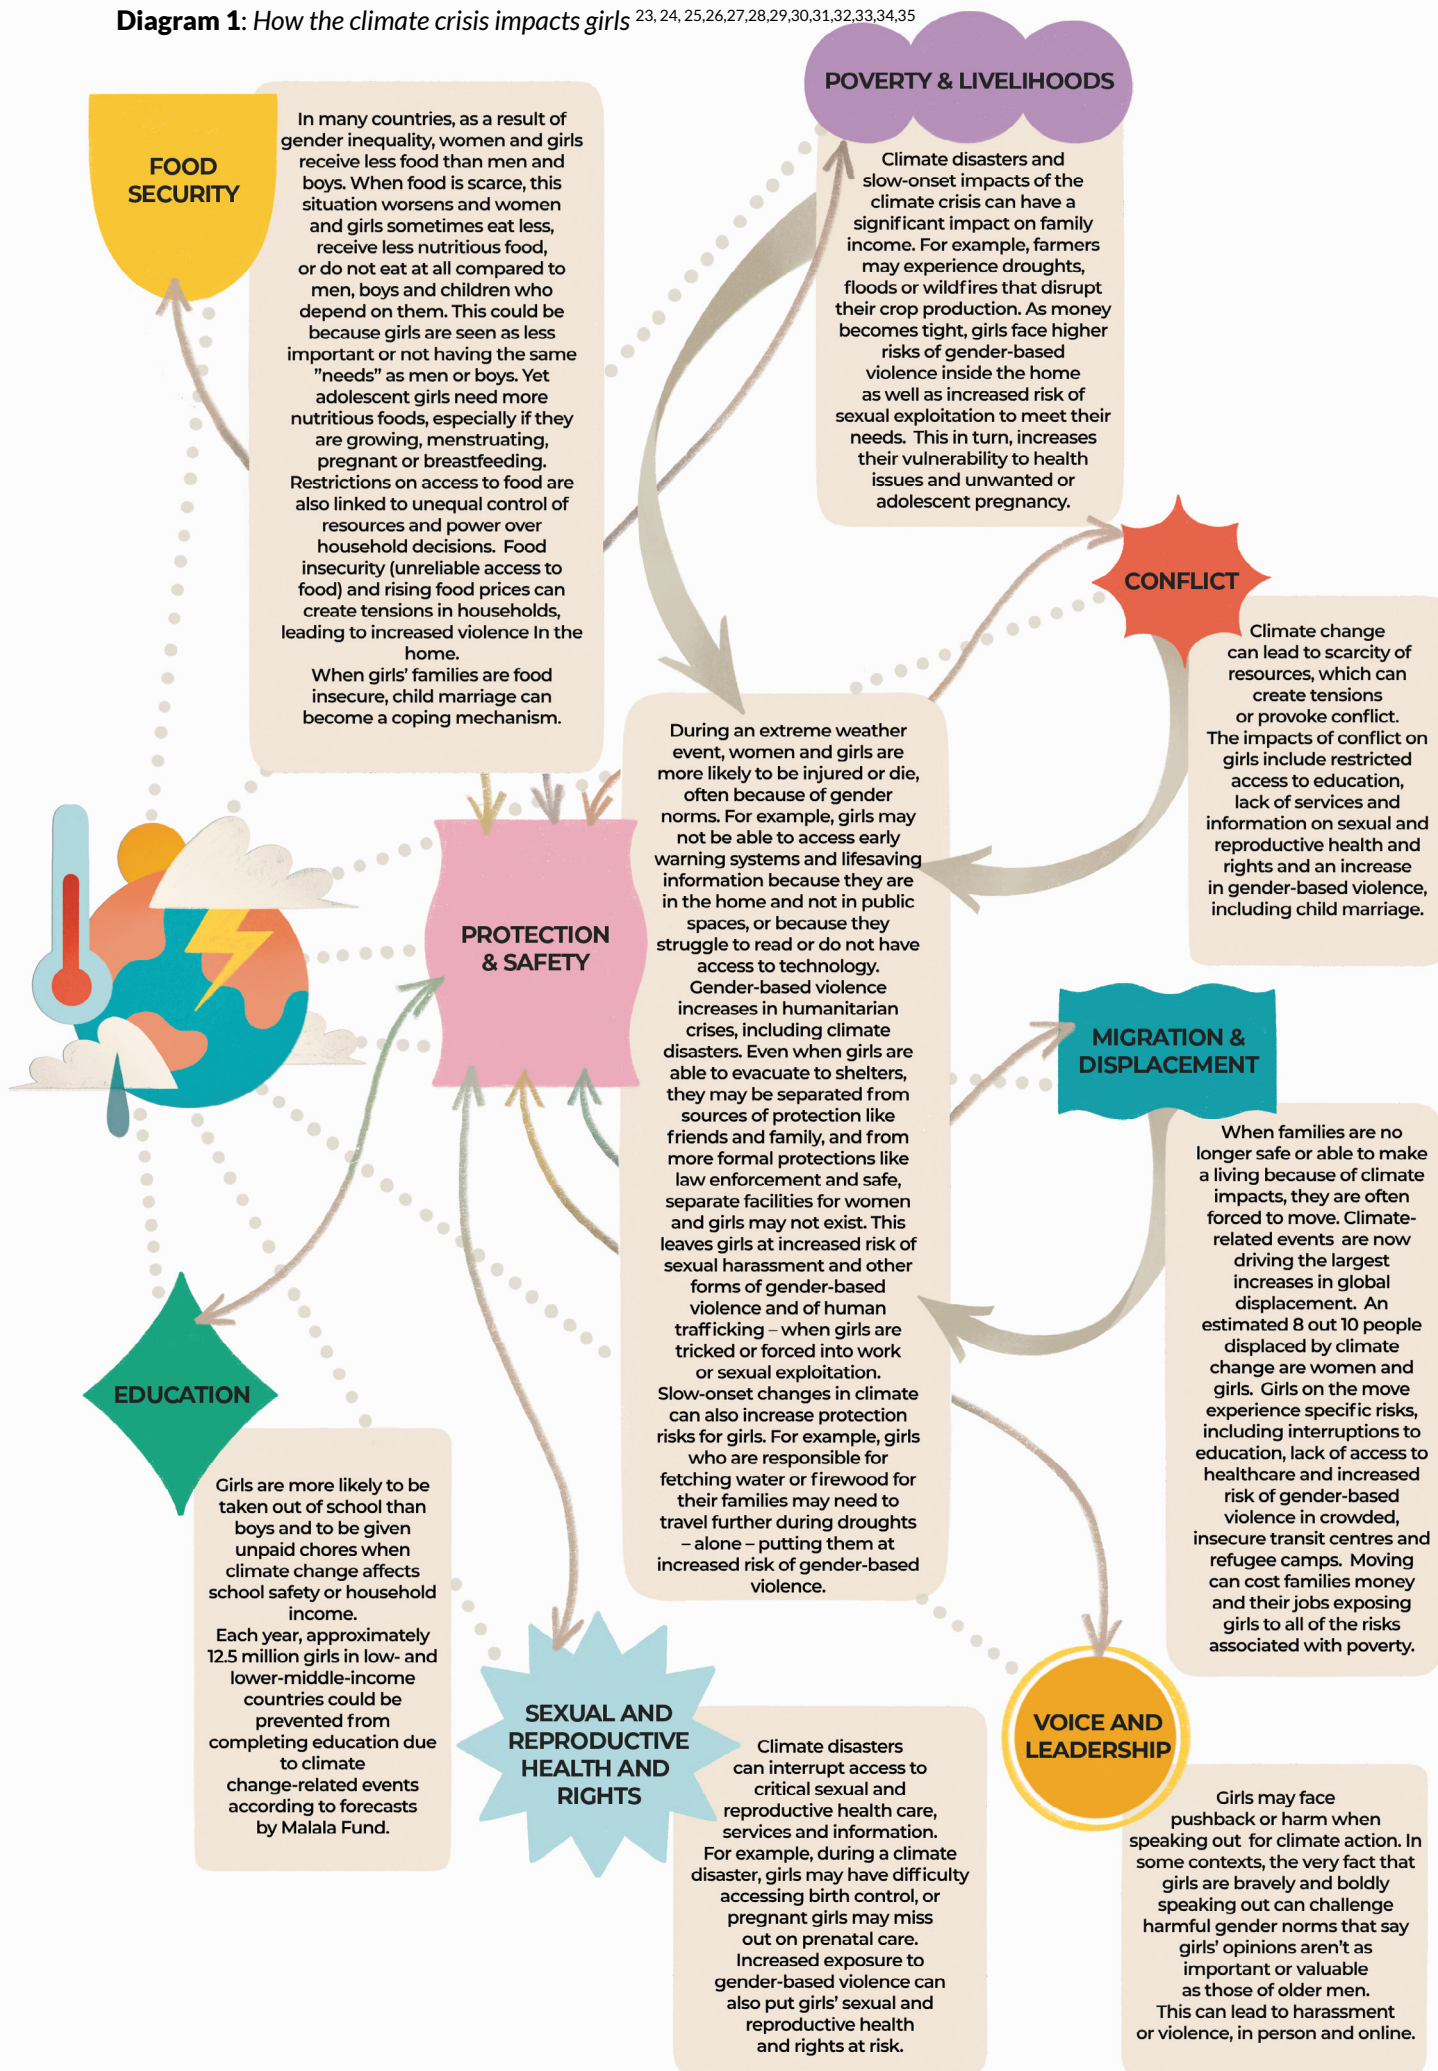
**Diagram 1**: *How the climate crisis impacts girls* $^{23, 24, 25,26,27,28,29,30,31,32,33,34,35}$

FOOD SECURITY

In many countries, as a result of gender inequality, women and girls receive less food than men and boys. When food is scarce, this situation worsens and women and girls sometimes eat less, receive less nutritious food, or do not eat at all compared to men, boys and children who depend on them. This could be because girls are seen as less important or not having the same "needs" as men or boys. Yet adolescent girls need more nutritious foods, especially if they are growing, menstruating, pregnant or breastfeeding. Restrictions on access to food are also linked to unequal control of resources and power over household decisions. Food insecurity (unreliable access to food) and rising food prices can create tensions in households, leading to increased violence In the home.
When girls' families are food insecure, child marriage can become a coping mechanism.

POVERTY & LIVELIHOODS

Climate disasters and slow-onset impacts of the climate crisis can have a significant impact on family income. For example, farmers may experience droughts, floods or wildfires that disrupt their crop production. As money becomes tight, girls face higher risks of gender-based violence inside the home as well as increased risk of sexual exploitation to meet their needs. This in turn, increases their vulnerability to health issues and unwanted or adolescent pregnancy.

CONFLICT

Climate change can lead to scarcity of resources, which can create tensions or provoke conflict. The impacts of conflict on girls include restricted access to education, lack of services and information on sexual and reproductive health and rights and an increase in gender-based violence, including child marriage.

PROTECTION & SAFETY

During an extreme weather event, women and girls are more likely to be injured or die, often because of gender norms. For example, girls may not be able to access early warning systems and lifesaving information because they are in the home and not in public spaces, or because they struggle to read or do not have access to technology. Gender-based violence increases in humanitarian crises, including climate disasters. Even when girls are able to evacuate to shelters, they may be separated from sources of protection like friends and family, and from more formal protections like law enforcement and safe, separate facilities for women and girls may not exist. This leaves girls at increased risk of sexual harassment and other forms of gender-based violence and of human trafficking – when girls are tricked or forced into work or sexual exploitation. Slow-onset changes in climate can also increase protection risks for girls. For example, girls who are responsible for fetching water or firewood for their families may need to travel further during droughts – alone – putting them at increased risk of gender-based violence.

MIGRATION & DISPLACEMENT

When families are no longer safe or able to make a living because of climate impacts, they are often forced to move. Climate-related events are now driving the largest increases in global displacement. An estimated 8 out 10 people displaced by climate change are women and girls. Girls on the move experience specific risks, including interruptions to education, lack of access to healthcare and increased risk of gender-based violence in crowded, insecure transit centres and refugee camps. Moving can cost families money and their jobs exposing girls to all of the risks associated with poverty.

EDUCATION

Girls are more likely to be taken out of school than boys and to be given unpaid chores when climate change affects school safety or household income.
Each year, approximately 12.5 million girls in low- and lower-middle-income countries could be prevented from completing education due to climate change-related events according to forecasts by Malala Fund.

SEXUAL AND REPRODUCTIVE HEALTH AND RIGHTS

Climate disasters can interrupt access to critical sexual and reproductive health care, services and information. For example, during a climate disaster, girls may have difficulty accessing birth control, or pregnant girls may miss out on prenatal care. Increased exposure to gender-based violence can also put girls' sexual and reproductive health and rights at risk.

VOICE AND LEADERSHIP

Girls may face pushback or harm when speaking out for climate action. In some contexts, the very fact that girls are bravely and boldly speaking out can challenge harmful gender norms that say girls' opinions aren't as important or valuable as those of older men. This can lead to harassment or violence, in person and online.